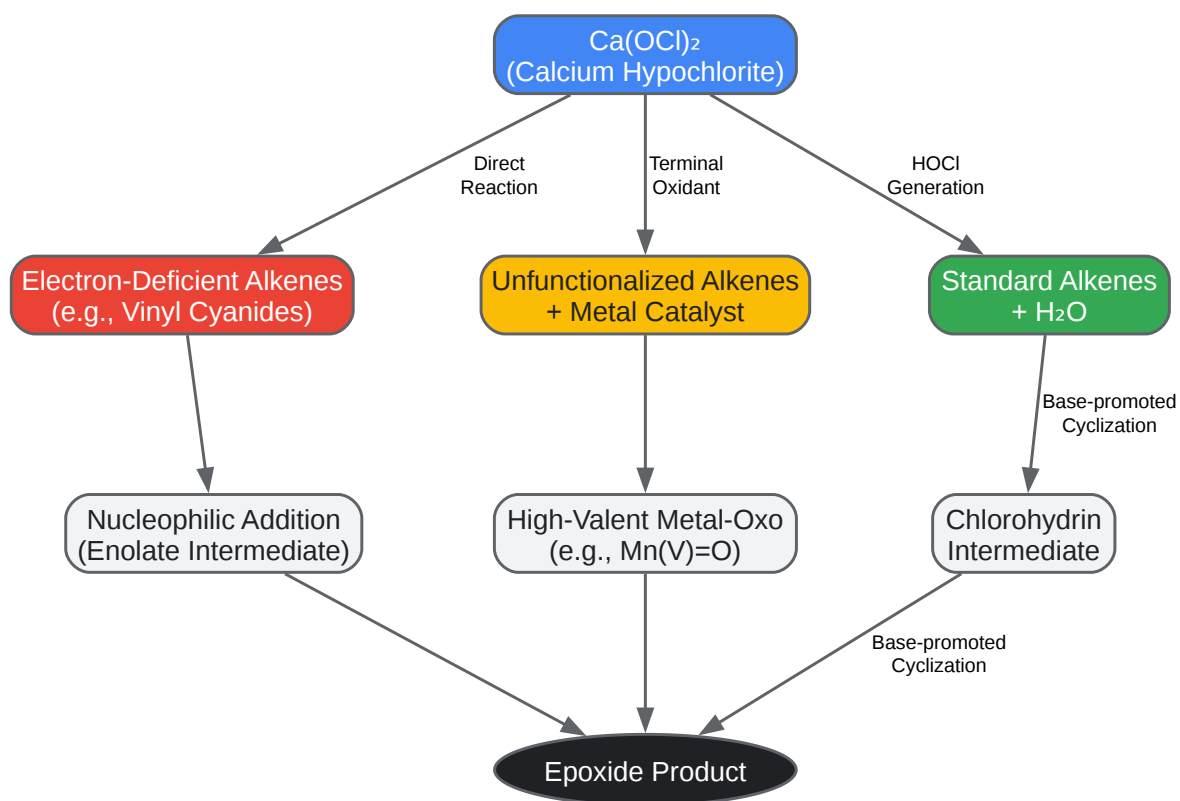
$Ca(OCl)_2$
(Calcium Hypochlorite)

Direct Reaction

Terminal Oxidant

HOCl Generation

Electron-Deficient Alkenes (e.g., Vinyl Cyanides)

Unfunctionalized Alkenes + Metal Catalyst

Standard Alkenes + $H_2O$

Base-promoted Cyclization

Nucleophilic Addition (Enolate Intermediate)

High-Valent Metal-Oxo (e.g., Mn(V)=O)

Chlorohydrin Intermediate

Base-promoted Cyclization

Epoxide Product